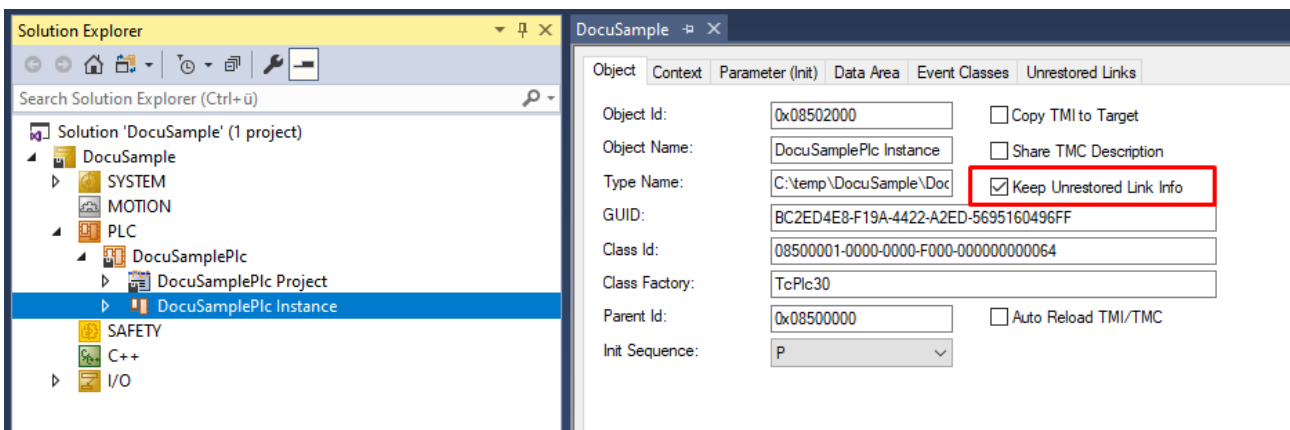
Solution Explorer

Search Solution Explorer (Ctrl+ü)

Solution 'DocuSample' (1 project)
DocuSample
SYSTEM
MOTION
PLC
DocuSamplePlc
DocuSamplePlc Project
DocuSamplePlc Instance
SAFETY
C++
I/O

DocuSample

Object | Context | Parameter (Init) | Data Area | Event Classes | Unrestored Links

Object Id: 0x08502000
Copy TMI to Target
Object Name: DocuSamplePlc Instance
Share TMC Description
Type Name: C:\temp\DocuSample\Doc
Keep Unrestored Link Info
GUID: BC2ED4E8-F19A-4422-A2ED-5695160496FF
Class Id: 08500001-0000-0000-F000-000000000064
Class Factory: TcPlc30
Parent Id: 0x08500000
Auto Reload TMI/TMC
Init Sequence: P